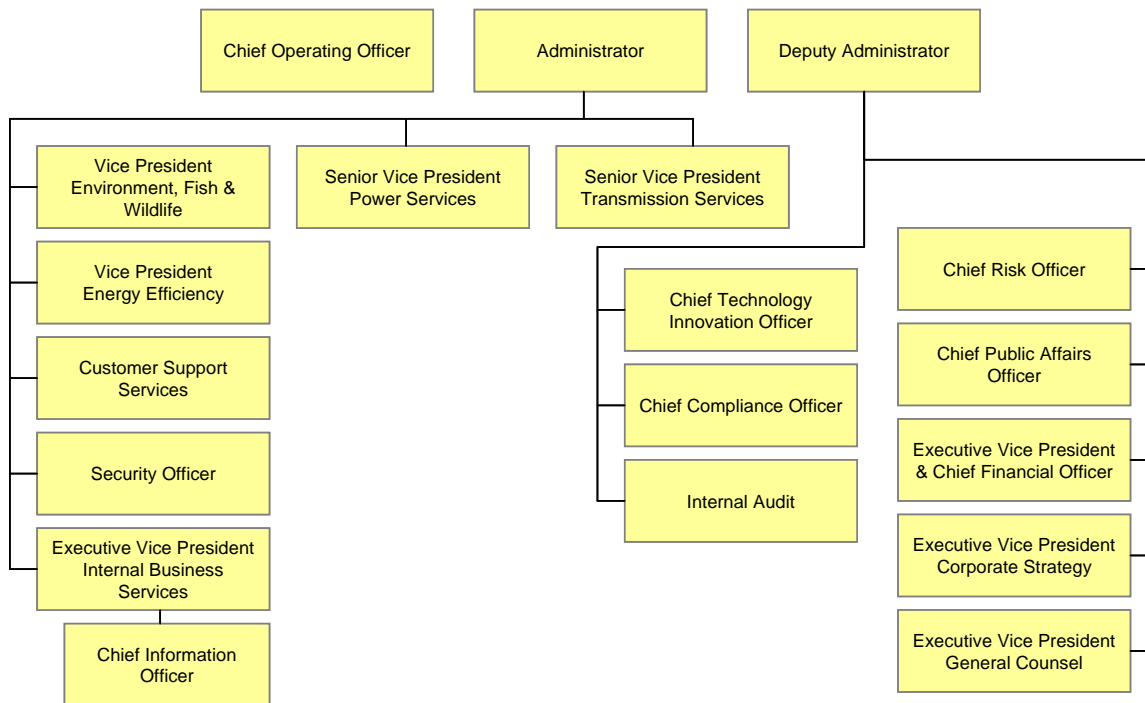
Chief Operating Officer

Administrator

Deputy Administrator

Vice President Environment, Fish & Wildlife

Senior Vice President Power Services

Senior Vice President Transmission Services

Vice President Energy Efficiency

Customer Support Services

Security Officer

Executive Vice President Internal Business Services

Chief Information Officer

Chief Technology Innovation Officer

Chief Compliance Officer

Internal Audit

Chief Risk Officer

Chief Public Affairs Officer

Executive Vice President & Chief Financial Officer

Executive Vice President Corporate Strategy

Executive Vice President General Counsel